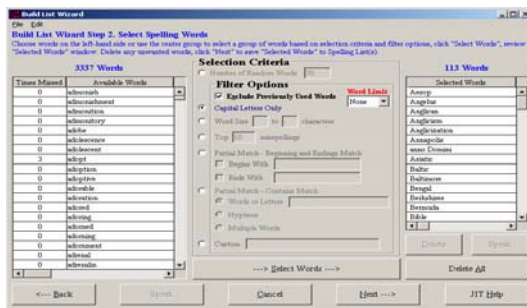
Build List Wizard

File Edit

Build List Wizard Step 2. Select Spelling Words

Choose words on the left-hand side or use the center group to select a group of words based on selection criteria and filter options, click "Select Words", review "Selected Words" window. Delete any unwanted words, click "Next" to save "Selected Words" to Spelling List(s).

3337 Words

| Times Missed | Available Words |
|---|---|
| 0 | admonish |
| 0 | admonishment |
| 0 | admonition |
| 0 | admonitory |
| 0 | adobe |
| 0 | adolescence |
| 0 | adolescent |
| 3 | adopt |
| 0 | adoption |
| 0 | adoptive |
| 0 | adorable |
| 0 | adoration |
| 0 | adored |
| 0 | adoring |
| 0 | adorned |
| 0 | adorning |
| 0 | adornment |
| 0 | adrenal |
| 0 | adrenalin |

Selection Criteria

Number of Random Words 50

Filter Options

Exclude Previously Used Words

Word Limit

None

Capital Letters Only

Word Size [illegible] to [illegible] characters

Top 50 misspellings

Partial Match - Beginning and Endings Match

Begins With

Ends With

Partial Match - Contains Match

Words or Letters

Hyphens

Multiple Words

Custom

---> Select Words --->

113 Words

| Selected Words |
|---|
| Aesop |
| Angelus |
| Anglican |
| Anglicism |
| Anglicization |
| Annapolis |
| anno Domini |
| Asiatic |
| Baltic |
| Baltimore |
| Bengal |
| Bethlehem |
| Bermuda |
| Bible |

Delete

Speak

Delete All

<--- Back

Speak

Cancel

Next --->

JIT Help